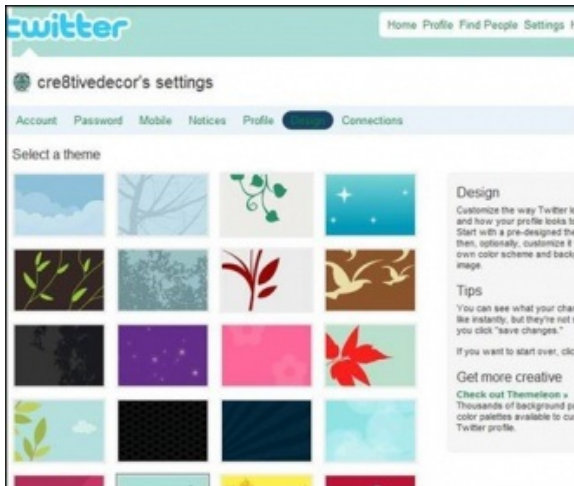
twitter

Home Profile Find People Settings

cre8tivedecor's settings

Account Password Mobile Notices Profile Design Connections

Select a theme

Design

Customize the way Twitter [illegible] and how your profile looks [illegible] Start with a pre-designed th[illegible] then, optionally, customize it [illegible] own color scheme and back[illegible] image.

Tips

You can see what your cha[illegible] like instantly, but they're not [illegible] you click "save changes."

If you want to start over, clic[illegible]

Get more creative

Check out Themeleon »

Thousands of background p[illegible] color palettes available to cu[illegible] Twitter profile.